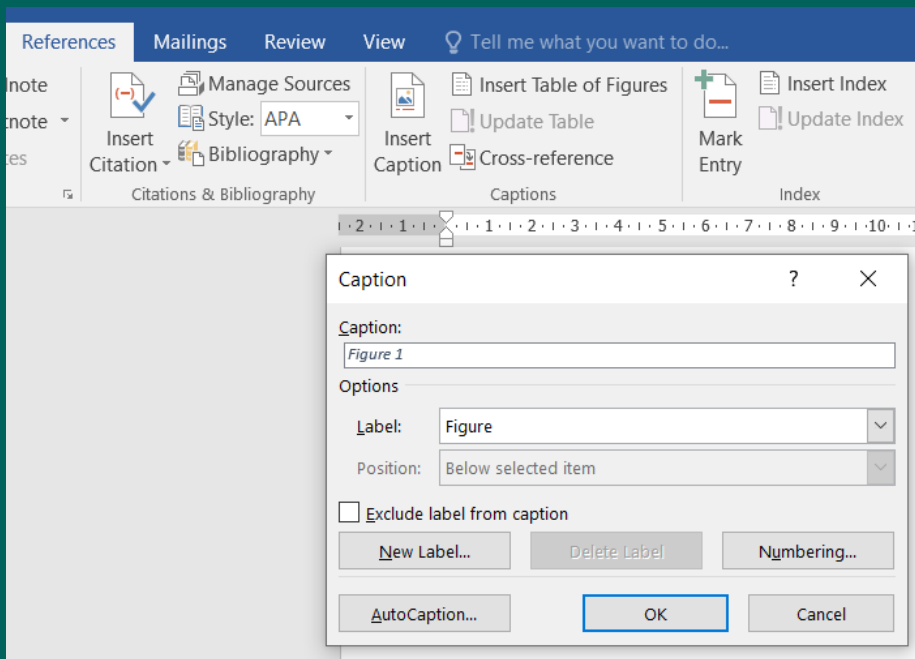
References Mailings Review View Tell me what you want to do...

Inote
tnote
tes

Insert Citation
Manage Sources
Style: APA
Bibliography
Citations & Bibliography

Insert Caption
Insert Table of Figures
Update Table
Cross-reference
Captions

Mark Entry
Insert Index
Update Index
Index

2 · 1 · 1 · 1 · 2 · 3 · 4 · 5 · 6 · 7 · 8 · 9 · 10

Caption ? X

Caption:
Figure 1
Options
Label: Figure
Position: Below selected item
Exclude label from caption
New Label... Delete Label Numbering...
AutoCaption... OK Cancel